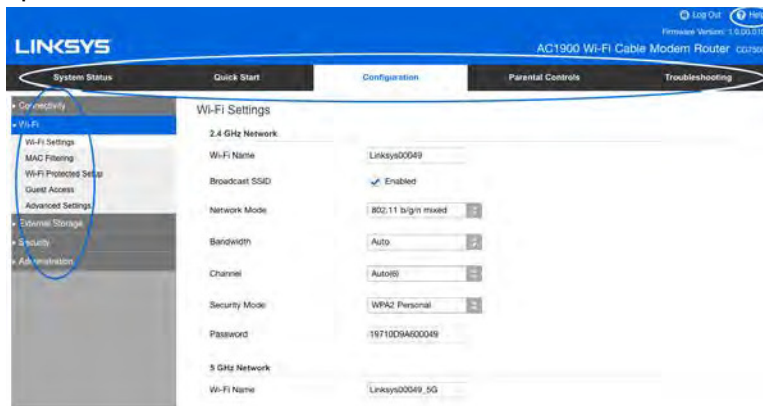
Log Out Help
Firmware Version: 1.0.00.01
LINKSYS
AC1900 Wi-Fi Cable Modem Router CG750

System Status
Quick Start
Configuration
Parental Controls
Troubleshooting

Connectivity
Wi-Fi
Wi-Fi Settings
MAC Filtering
Wi-Fi Protected Setup
Guest Access
Advanced Settings
External Storage
Security
Administration

Wi-Fi Settings

2.4 GHz Network

| | |
|---|---|
| Wi-Fi Name | Linksys00049 |
| Broadcast SSID | Enabled |
| Network Mode | 802.11 b/g/n mixed |
| Bandwidth | Auto |
| Channel | Auto(6) |
| Security Mode | WPA2 Personal |
| Password | 19710D9A600049 |

5 GHz Network

| | |
|---|---|
| Wi-Fi Name | Linksys00049_5G |